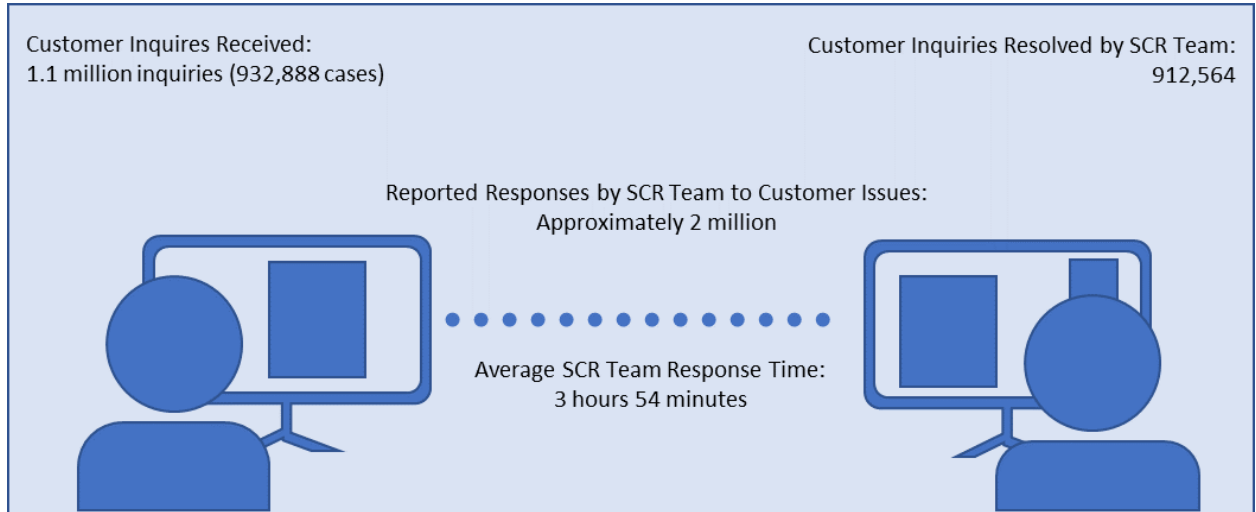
Customer Inquires Received:
1.1 million inquiries (932,888 cases)

Customer Inquiries Resolved by SCR Team:
912,564

Reported Responses by SCR Team to Customer Issues:
Approximately 2 million

Average SCR Team Response Time:
3 hours 54 minutes